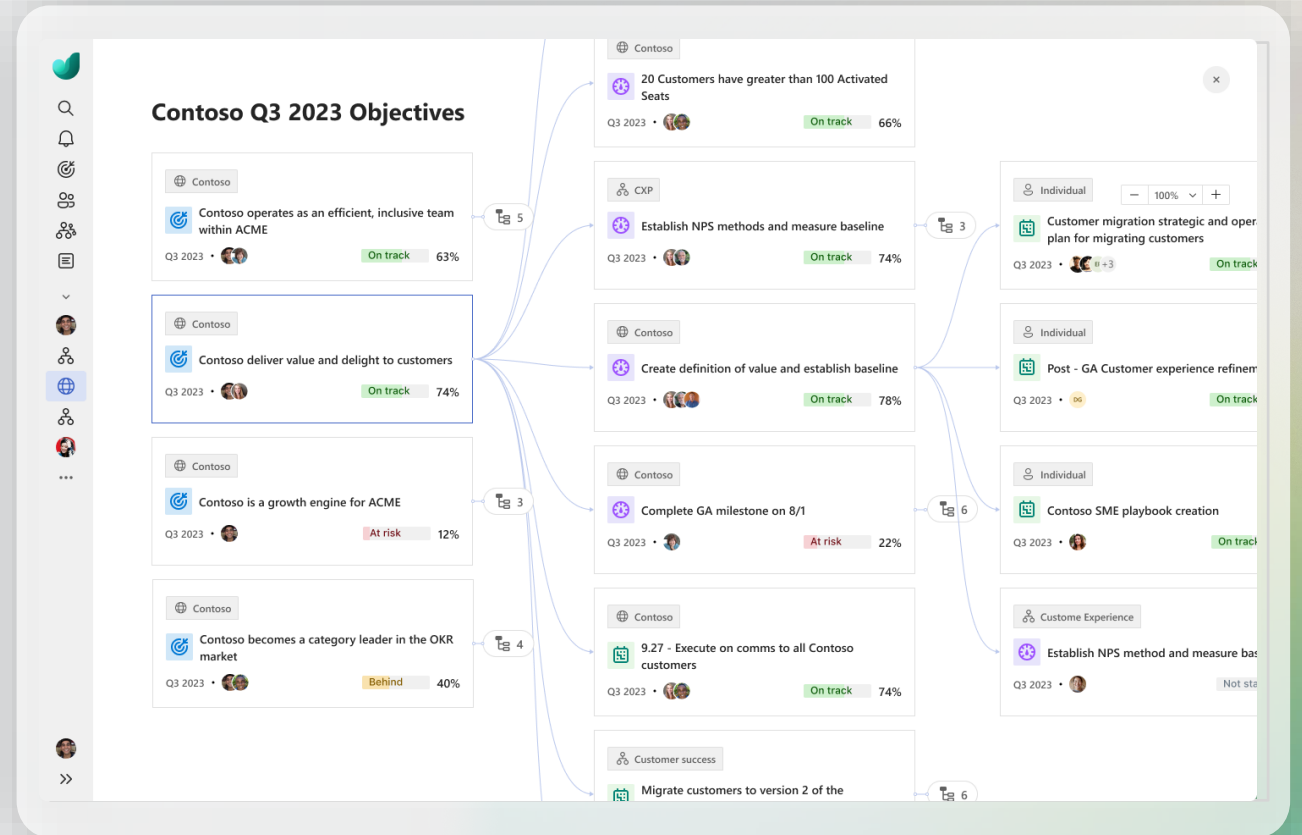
Contoso Q3 2023 Objectives

Contoso
Contoso operates as an efficient, inclusive team within ACME
Q3 2023 • On track 63%
5

Contoso
Contoso deliver value and delight to customers
Q3 2023 • On track 74%

Contoso
Contoso is a growth engine for ACME
Q3 2023 • At risk 12%
3

Contoso
Contoso becomes a category leader in the OKR market
Q3 2023 • Behind 40%
4

Contoso
20 Customers have greater than 100 Activated Seats
Q3 2023 • On track 66%

CXP
Establish NPS methods and measure baseline
Q3 2023 • On track 74%
3

Contoso
Create definition of value and establish baseline
Q3 2023 • On track 78%

Contoso
Complete GA milestone on 8/1
Q3 2023 • At risk 22%
6

Contoso
9.27 - Execute on comms to all Contoso customers
Q3 2023 • On track 74%

Customer success
Migrate customers to version 2 of the
6

Individual
− 100% +
Customer migration strategic and opera plan for migrating customers
Q3 2023 • +3 On track

Individual
Post - GA Customer experience refinem
Q3 2023 • DG On track

Individual
Contoso SME playbook creation
Q3 2023 • On track

Custome Experience
Establish NPS method and measure bas
Q3 2023 • Not sta